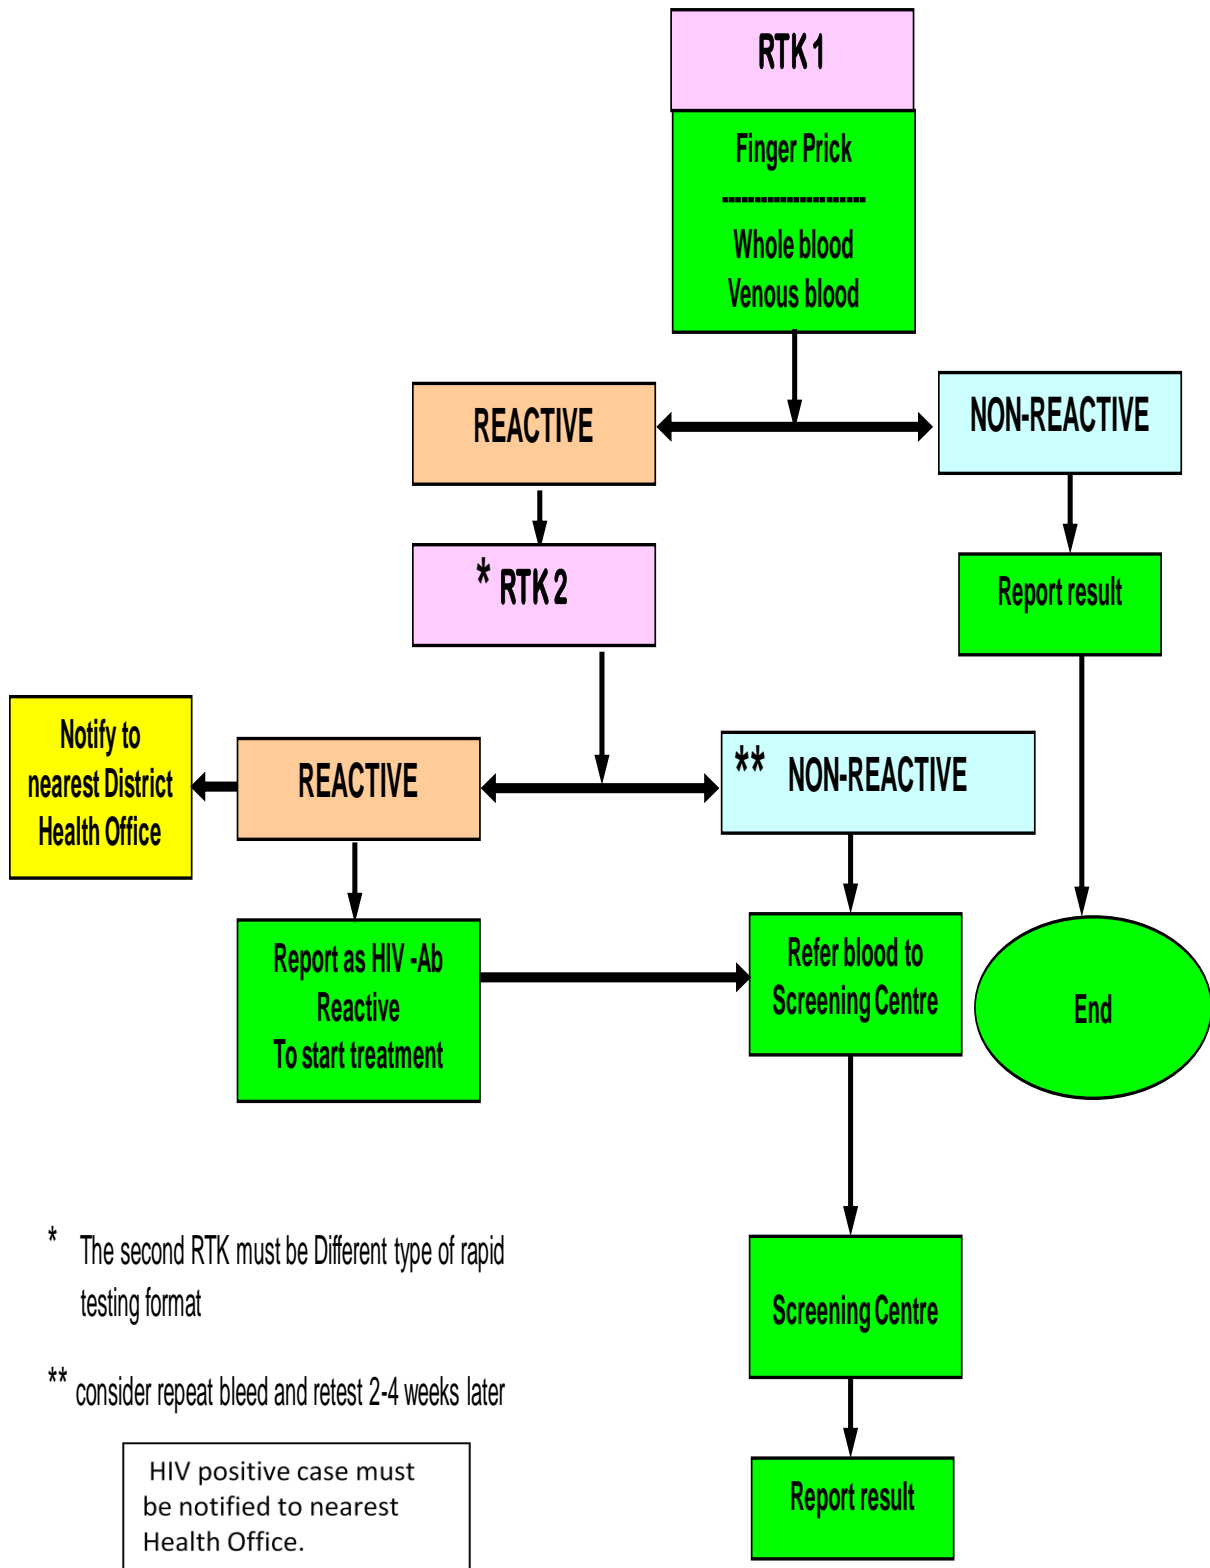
RTK 1

Finger Prick
--------------------
Whole blood
Venous blood

REACTIVE

NON-REACTIVE

* RTK 2

Report result

Notify to nearest District Health Office

REACTIVE

** NON-REACTIVE

Report as HIV -Ab Reactive
To start treatment

Refer blood to Screening Centre

End

* The second RTK must be Different type of rapid testing format

** consider repeat bleed and retest 2-4 weeks later

Screening Centre

HIV positive case must be notified to nearest Health Office.

Report result